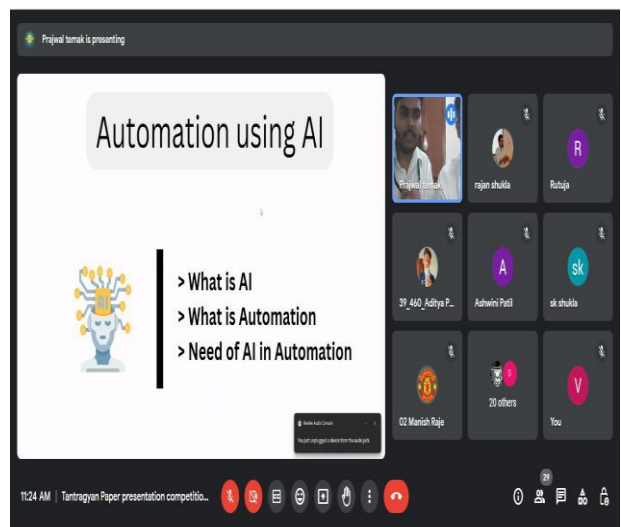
Prajwal tamak is presenting

Automation using AI

AI

> What is AI
> What is Automation
> Need of AI in Automation

Realtek Audio Console
You just unplugged a device from the audio jack

Prajwal tamak
rajan shukla
R
Rutuja
39_460_Aditya P...
A
Ashwini Patil
sk
sk shukla
02 Manish Raje
S
20 others
V
You

11:24 AM | Tantragyan Paper presentation competitio...

29